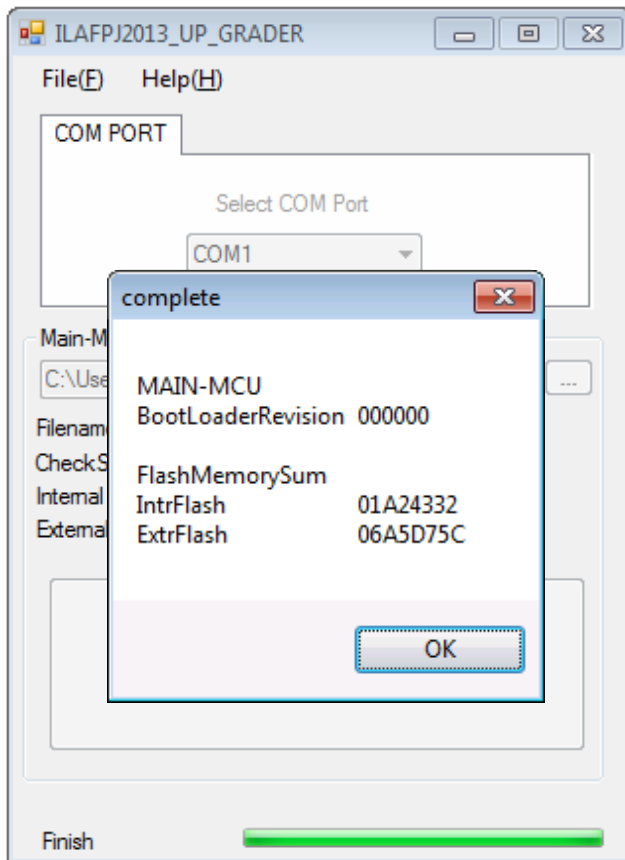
ILAFPJ2013_UP_GRADER

File(F) Help(H)

COM PORT

Select COM Port

COM1

Main-M

C:\Use

...

Filenam

CheckS

Internal

Externa

complete

MAIN-MCU
BootLoaderRevision 000000

FlashMemorySum
IntrFlash 01A24332
ExtrFlash 06A5D75C

OK

Finish